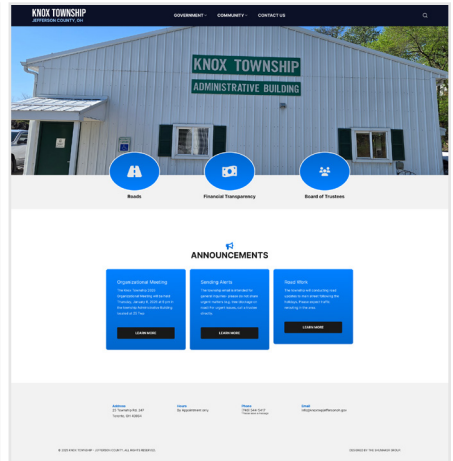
KNOX TOWNSHIP
JEFFERSON COUNTY, OH

GOVERNMENT ˅ COMMUNITY ˅ CONTACT US

KNOX TOWNSHIP
ADMINISTRATIVE BUILDING

Roads

Financial Transparency

Board of Trustees

ANNOUNCEMENTS

Organizational Meeting
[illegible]
LEARN MORE

Sending Alerts
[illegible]
LEARN MORE

Road Work
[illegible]
LEARN MORE

Address
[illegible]

Hours
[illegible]

Phone
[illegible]

Email
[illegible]

© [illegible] KNOX TOWNSHIP - JEFFERSON COUNTY. ALL RIGHTS RESERVED.

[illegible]